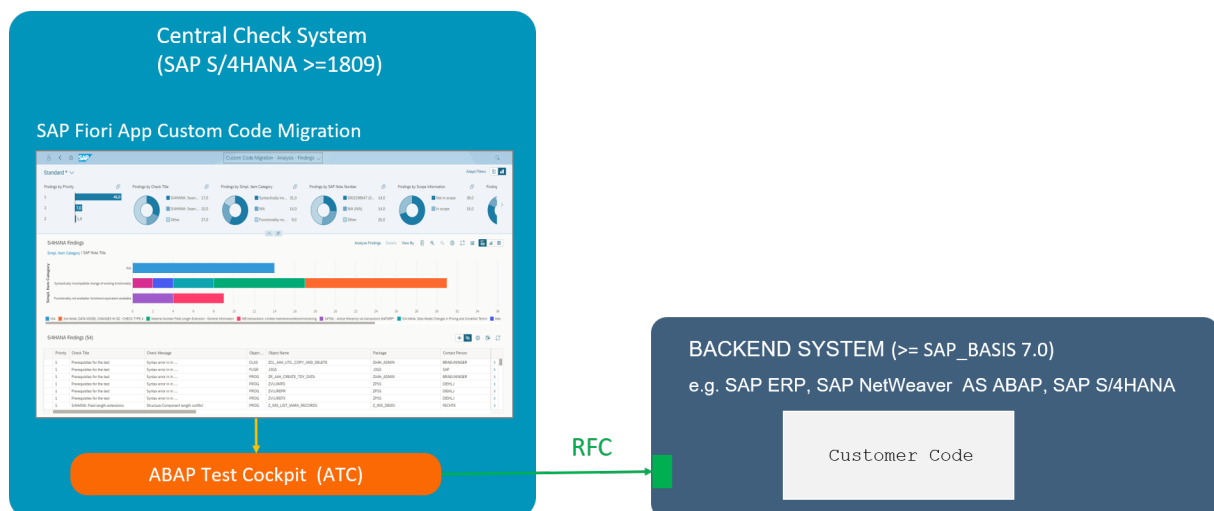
Central Check System
(SAP S/4HANA >=1809)

SAP Fiori App Custom Code Migration

Custom Code Migration - Analysis - Findings

Standard *

Findings by Priority

Findings by Check Title

Findings by Simpl. Item Category

Findings by SAP Note Number

Findings by Scope Information

S4HANA Findings

S4HANA Findings (54)

ABAP Test Cockpit (ATC)

RFC

BACKEND SYSTEM (>= SAP_BASIS 7.0)

e.g. SAP ERP, SAP NetWeaver AS ABAP, SAP S/4HANA

Customer Code